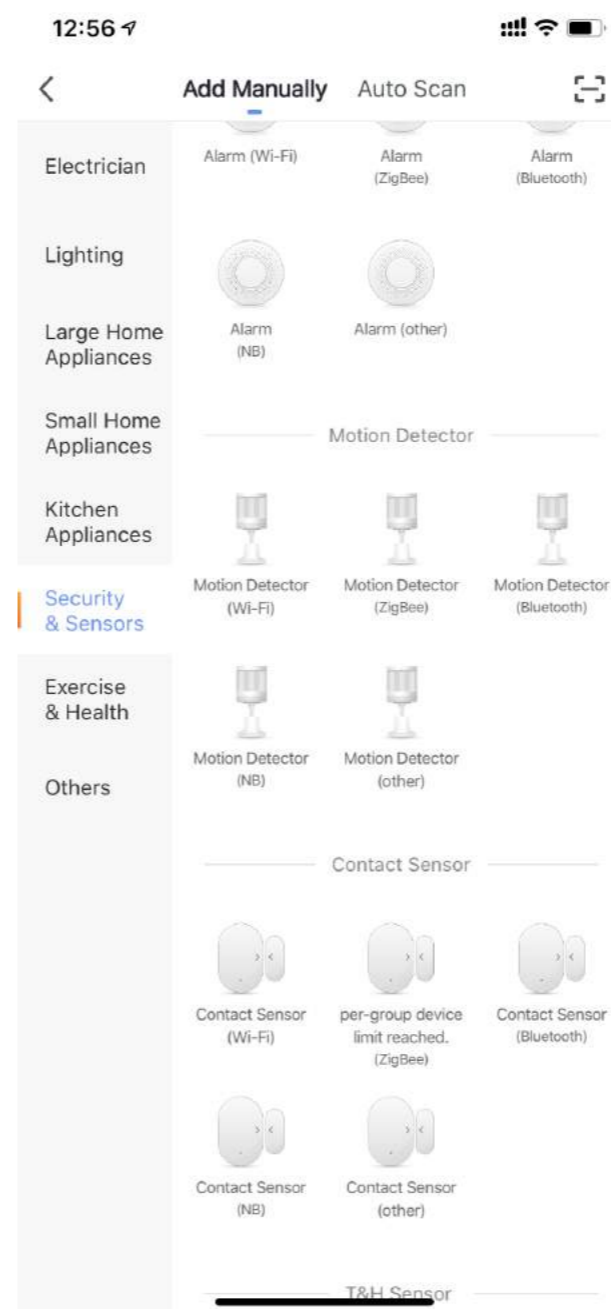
12:56

<

Add Manually Auto Scan

Electrician

Lighting

Large Home Appliances

Small Home Appliances

Kitchen Appliances

Security & Sensors

Exercise & Health

Others

Alarm (Wi-Fi)

Alarm (ZigBee)

Alarm (Bluetooth)

Alarm (NB)

Alarm (other)

Motion Detector

Motion Detector (Wi-Fi)

Motion Detector (ZigBee)

Motion Detector (Bluetooth)

Motion Detector (NB)

Motion Detector (other)

Contact Sensor

Contact Sensor (Wi-Fi)

per-group device limit reached. (ZigBee)

Contact Sensor (Bluetooth)

Contact Sensor (NB)

Contact Sensor (other)

T&H Sensor